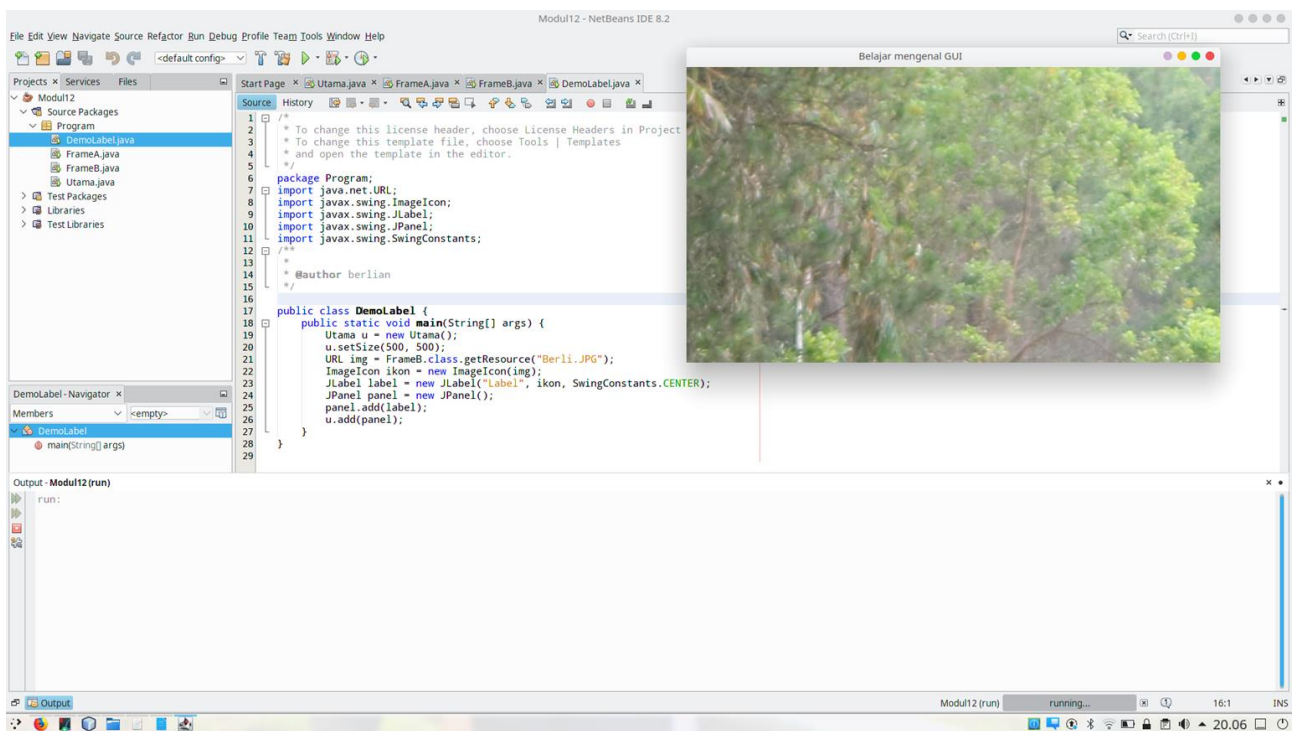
Modul12 - NetBeans IDE 8.2

File Edit View Navigate Source Refactor Run Debug Profile Team Tools Window Help

<default config>

Search (Ctrl+I)

Projects × Services Files

Modul12
Source Packages
Program
DemoLabel.java
FrameA.java
FrameB.java
Utama.java
Test Packages
Libraries
Test Libraries

Start Page × Utama.java × FrameA.java × FrameB.java × DemoLabel.java ×

Source History

Belajar mengenal GUI

```
1  /*
2   * To change this license header, choose License Headers in Project
3   * To change this template file, choose Tools | Templates
4   * and open the template in the editor.
5   */
6  package Program;
7  import java.net.URL;
8  import javax.swing.ImageIcon;
9  import javax.swing.JLabel;
10 import javax.swing.JPanel;
11 import javax.swing.SwingConstants;
12 /**
13  *
14  * @author berlian
15  */
16
17 public class DemoLabel {
18     public static void main(String[] args) {
19         Utama u = new Utama();
20         u.setSize(500, 500);
21         URL img = FrameB.class.getResource("Berli.JPG");
22         ImageIcon ikon = new ImageIcon(img);
23         JLabel label = new JLabel("Label", ikon, SwingConstants.CENTER);
24         JPanel panel = new JPanel();
25         panel.add(label);
26         u.add(panel);
27     }
28 }
29
```

DemoLabel - Navigator ×

Members <empty>

DemoLabel
main(String[] args)

Output - Modul12 (run)

run:

Output

Modul12 (run) running... 16:1 INS

20.06